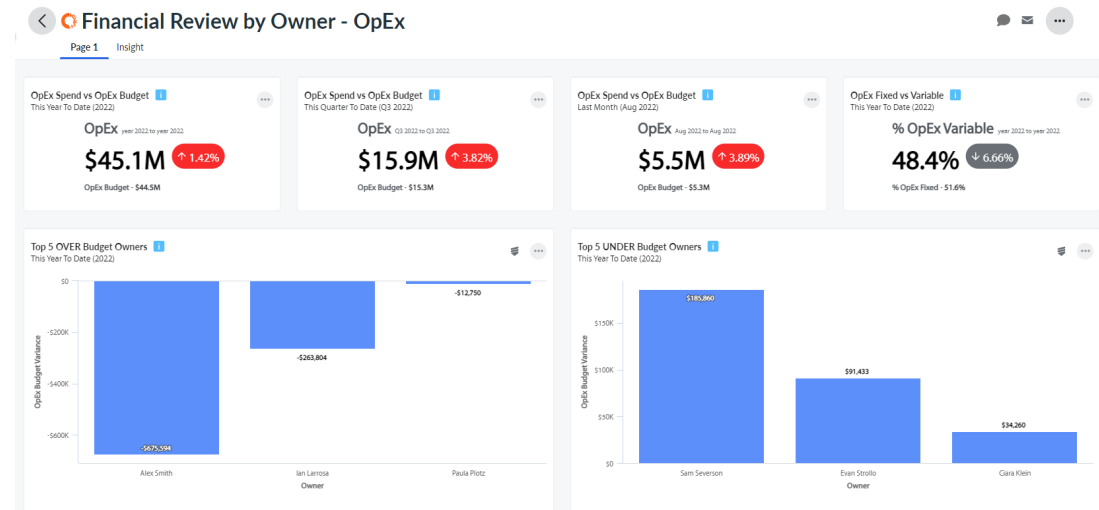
Financial Review by Owner - OpEx

Page 1 Insight

OpEx Spend vs OpEx Budget
This Year To Date (2022)
OpEx year 2022 to year 2022
$45.1M ↑ 1.42%
OpEx Budget - $44.5M

OpEx Spend vs OpEx Budget
This Quarter To Date (Q3 2022)
OpEx Q3 2022 to Q3 2022
$15.9M ↑ 3.82%
OpEx Budget - $15.3M

OpEx Spend vs OpEx Budget
Last Month (Aug 2022)
OpEx Aug 2022 to Aug 2022
$5.5M ↑ 3.89%
OpEx Budget - $5.3M

OpEx Fixed vs Variable
This Year To Date (2022)
% OpEx Variable year 2022 to year 2022
48.4% ↓ 6.66%
% OpEx Fixed - $1.6%

Top 5 OVER Budget Owners
This Year To Date (2022)
$0
-$200K
-$400K
-$600K
OpEx Budget Variance
-$675,594
-$263,804
-$12,750
Alex Smith
Ian Larrosa
Paula Plotz
Owner

Top 5 UNDER Budget Owners
This Year To Date (2022)
$150K
$100K
$50K
$0
OpEx Budget Variance
$185,860
$91,433
$34,260
Sam Severson
Evan Strollo
Clara Klein
Owner